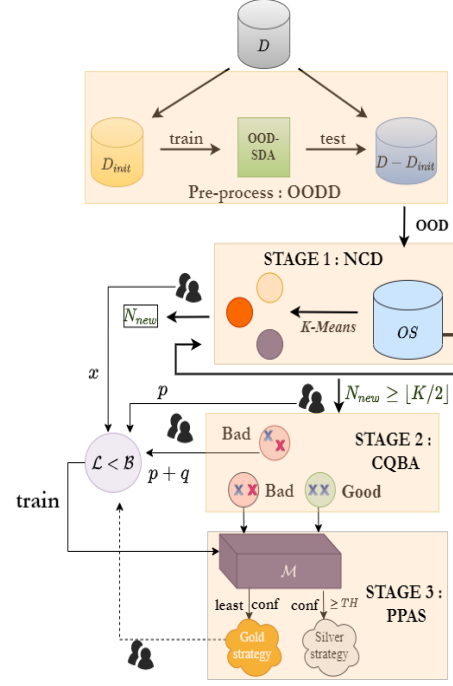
$D$

$D_{init}$

train

OOD-SDA

test

$D - D_{init}$

Pre-process : OODD

OOD

STAGE 1 : NCD

$N_{new}$

K-Means

$OS$

$x$

$p$

$N_{new} \geq \lfloor K/2 \rfloor$

$\mathcal{L} < \mathcal{B}$

$p + q$

Bad

STAGE 2 : CQBA

Bad

Good

train

$\mathcal{M}$

STAGE 3 : PPAS

least conf

conf $\geq TH$

Gold strategy

Silver strategy